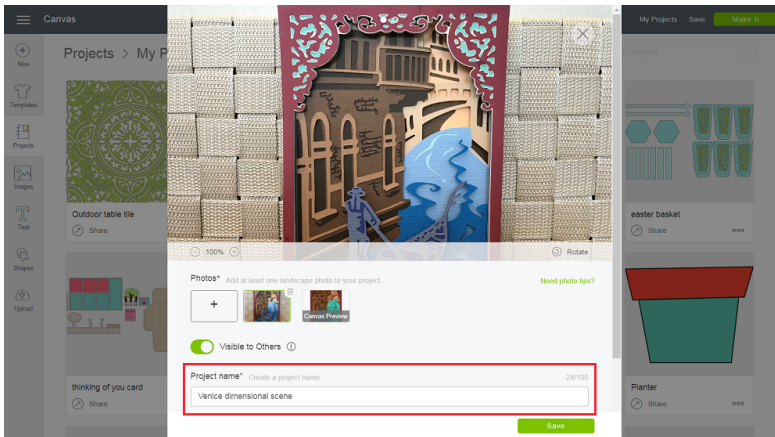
Canvas

My Projects Save Make It

New

Templates

Projects

Images

Text

Shapes

Upload

Projects > My P

Outdoor table tile

Share

thinking of you card

Share

easter basket

Share

Planter

Share

100%

Rotate

Photos* Add at least one landscape photo to your project.

Need photo tips?

+

Canvas Preview

Visible to Others

Project name* Create a project name.

24/100

Venice dimensional scene

Save